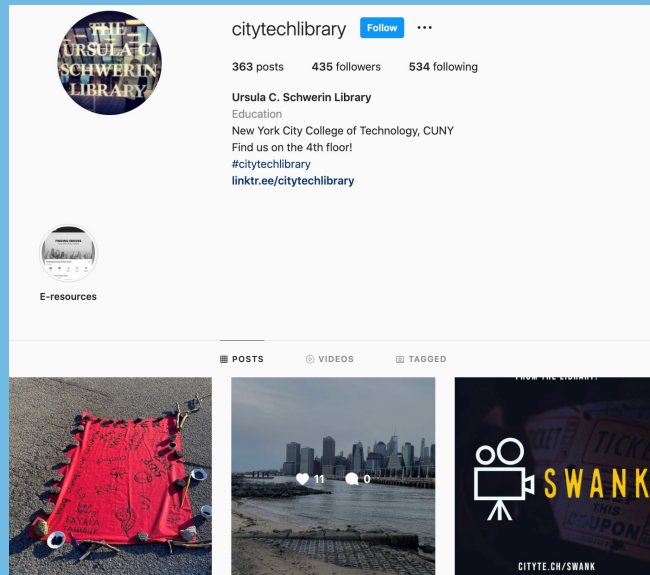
THE URSULA C. SCHWERIN LIBRARY

citytechlibrary Follow ···

363 posts 435 followers 534 following

Ursula C. Schwerin Library
Education
New York City College of Technology, CUNY
Find us on the 4th floor!
#citytechlibrary
linktr.ee/citytechlibrary

E-resources

POSTS VIDEOS TAGGED

11 0

FROM THE LIBRARY!

SWANK

TICKET

CITYTE.CH/SWANK